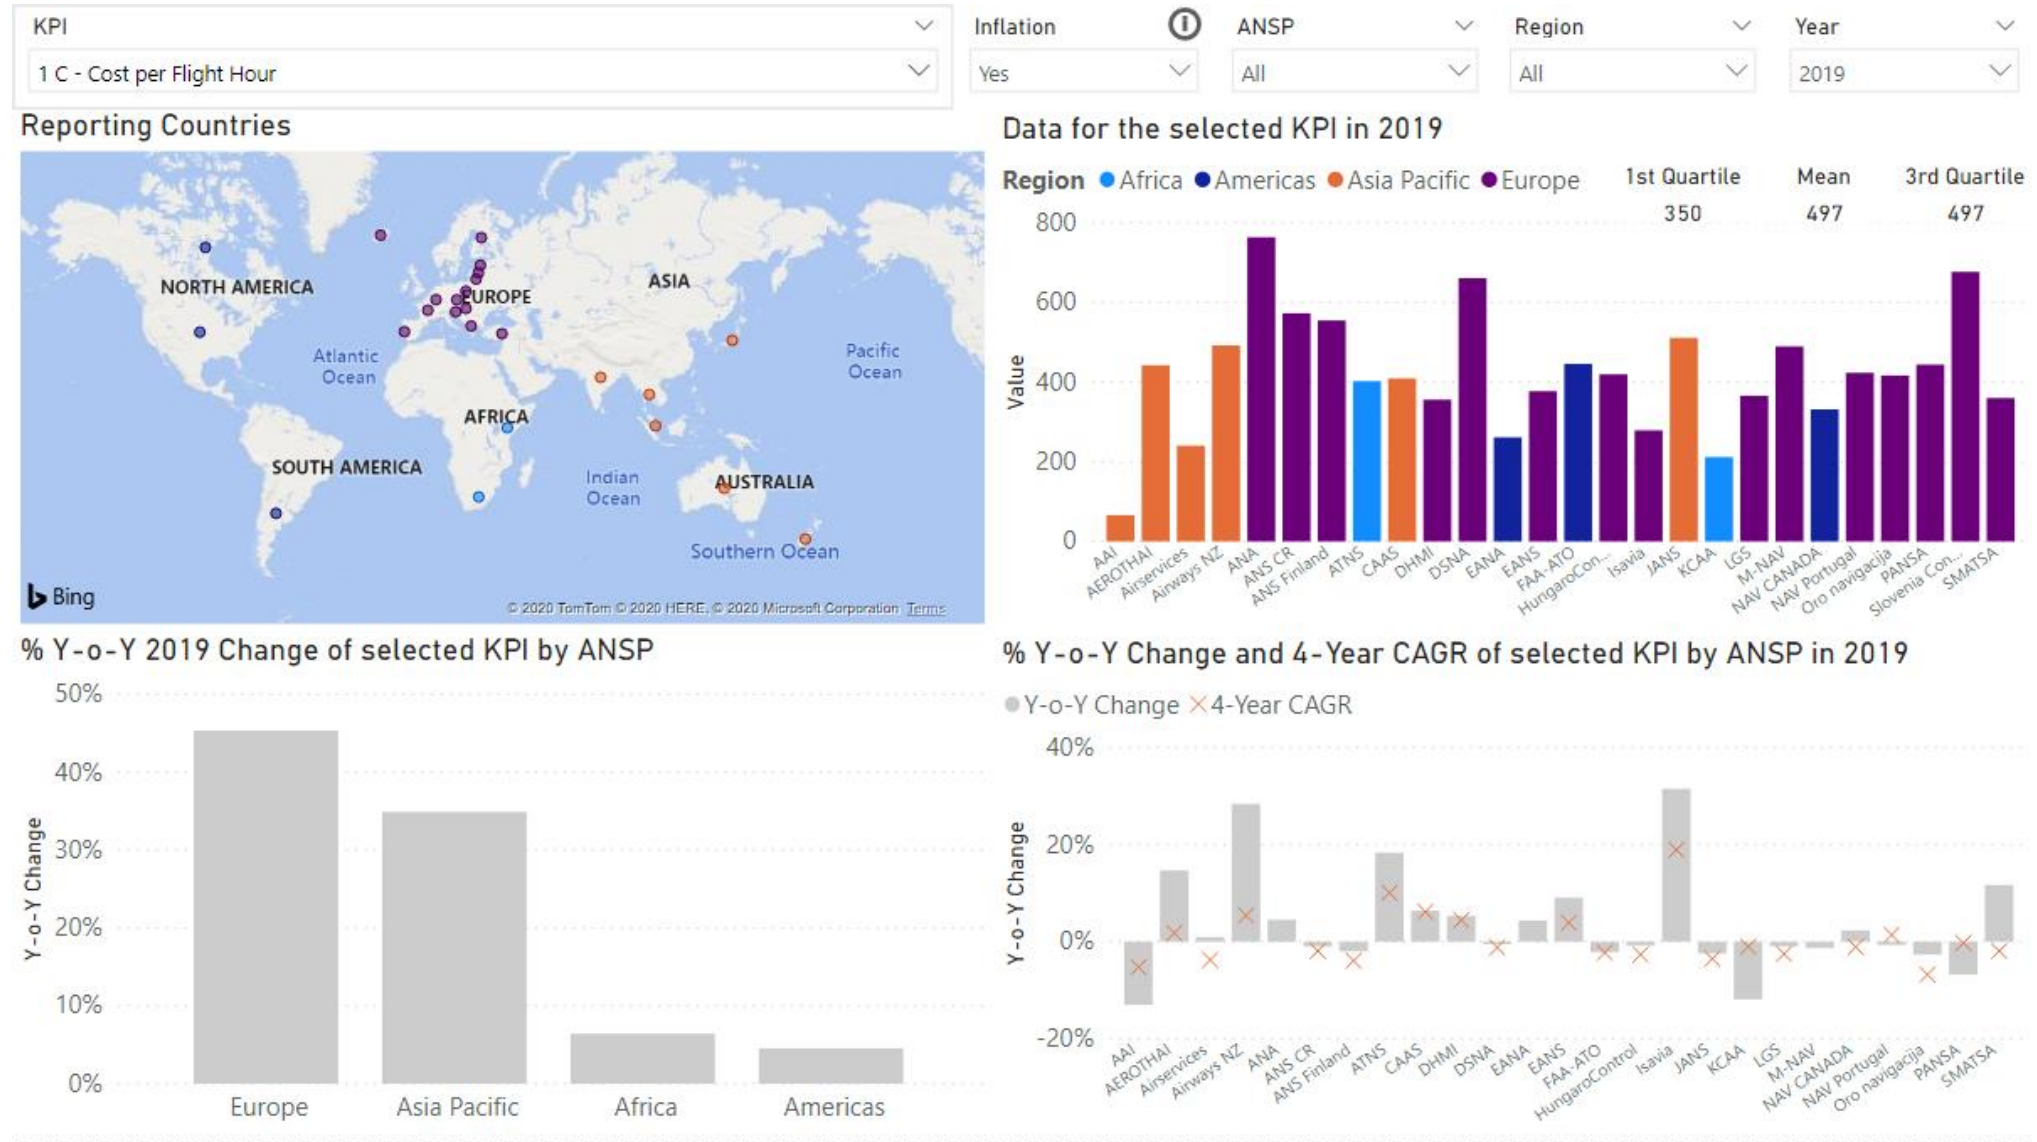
KPI
1 C - Cost per Flight Hour

Inflation
Yes

ANSP
All

Region
All

Year
2019

Reporting Countries

NORTH AMERICA
EUROPE
ASIA
Atlantic Ocean
Pacific Ocean
AFRICA
SOUTH AMERICA
Indian Ocean
AUSTRALIA
Southern Ocean
Bing
© 2020 TomTom © 2020 HERE, © 2020 Microsoft Corporation Terms

Data for the selected KPI in 2019

Region ● Africa ● Americas ● Asia Pacific ● Europe

| 1st Quartile | Mean | 3rd Quartile |
|---|---|---|
| 350 | 497 | 497 |

800
600
400
200
0
Value

AAI, AEROTHAI, Airservices, Airways NZ, ANA, ANS CR, ANS Finland, ATNS, CAAS, DHMI, DSNA, EANA, EANS, FAA-ATO, HungaroCon..., Isavia, JANS, KCAA, LGS, M-NAV, NAV CANADA, NAV Portugal, Oro navigacija, PANSA, Slovenia Con..., SMATSA

% Y-o-Y 2019 Change of selected KPI by ANSP

50%
40%
30%
20%
10%
0%
Y-o-Y Change

Europe
Asia Pacific
Africa
Americas

% Y-o-Y Change and 4-Year CAGR of selected KPI by ANSP in 2019

● Y-o-Y Change × 4-Year CAGR

40%
20%
0%
-20%
Y-o-Y Change

AAI, AEROTHAI, Airservices, Airways NZ, ANA, ANS CR, ANS Finland, ATNS, CAAS, DHMI, DSNA, EANA, EANS, FAA-ATO, HungaroControl, Isavia, JANS, KCAA, LGS, M-NAV, NAV CANADA, NAV Portugal, Oro navigacija, PANSA, SMATSA